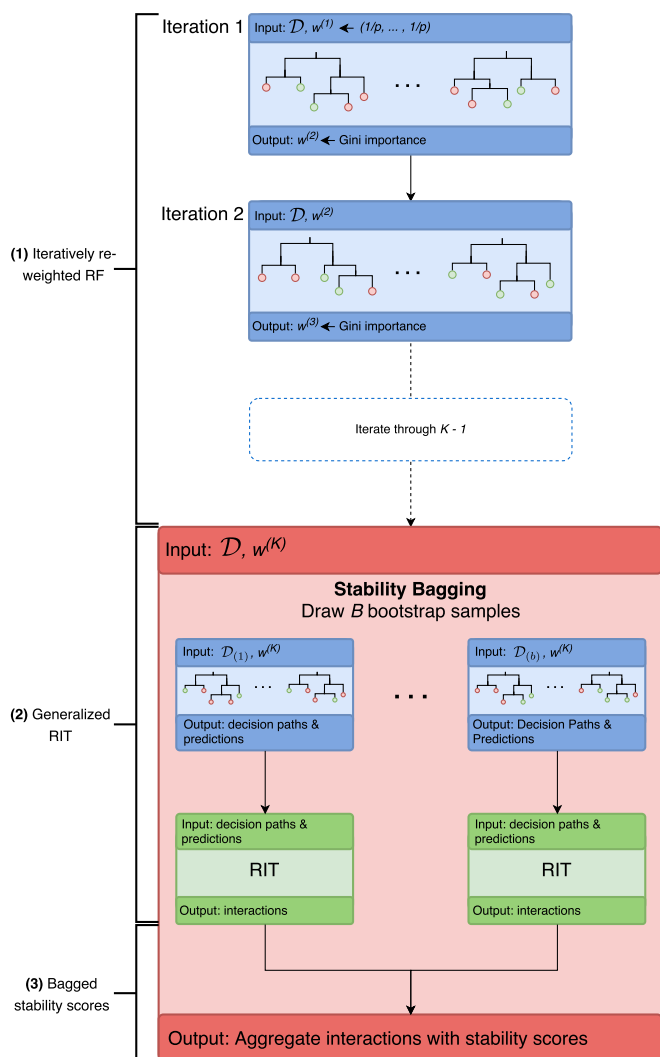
(1) Iteratively re-weighted RF

Iteration 1

Input: $\mathcal{D}$, $w^{(1)}$ ← (1/p, ... , 1/p)

. . .

Output: $w^{(2)}$ ← Gini importance

Iteration 2

Input: $\mathcal{D}$, $w^{(2)}$

. . .

Output: $w^{(3)}$ ← Gini importance

Iterate through $K$ - 1

(2) Generalized RIT

Input: $\mathcal{D}$, $w^{(K)}$

Stability Bagging
Draw $B$ bootstrap samples

Input: $\mathcal{D}_{(1)}$, $w^{(K)}$

. . .

Output: decision paths & predictions

. . .

Input: $\mathcal{D}_{(b)}$, $w^{(K)}$

. . .

Output: Decision Paths & Predictions

Input: decision paths & predictions

RIT

Output: interactions

Input: decision paths & predictions

RIT

Output: interactions

(3) Bagged stability scores

Output: Aggregate interactions with stability scores